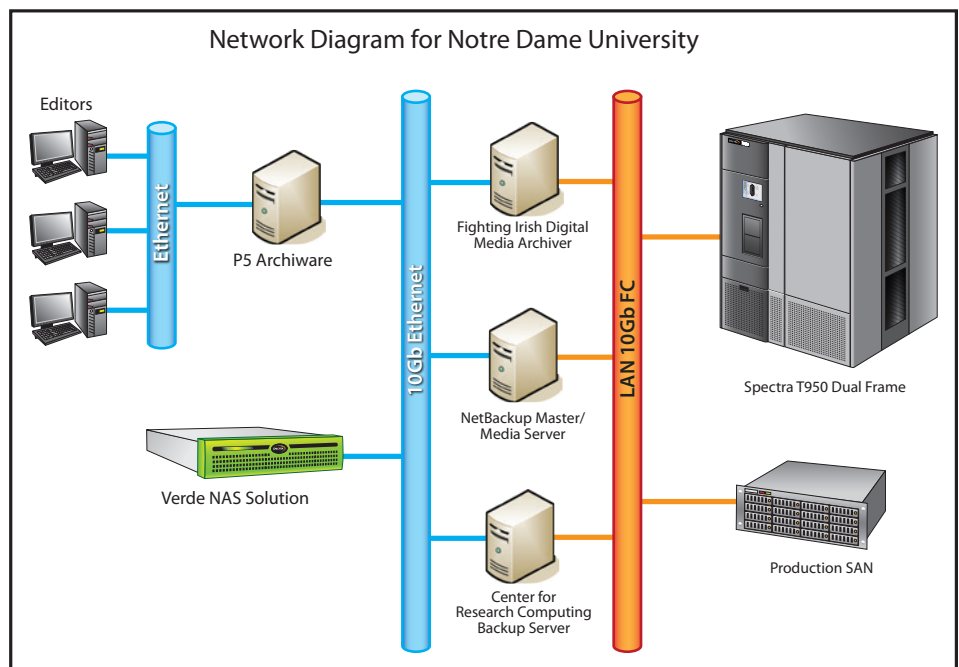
Network Diagram for Notre Dame University

Editors

Ethernet

P5 Archiware

10Gb Ethernet

Fighting Irish Digital Media Archiver

LAN 10Gb FC

Spectra T950 Dual Frame

NetBackup Master/ Media Server

Verde NAS Solution

Production SAN

Center for Research Computing Backup Server